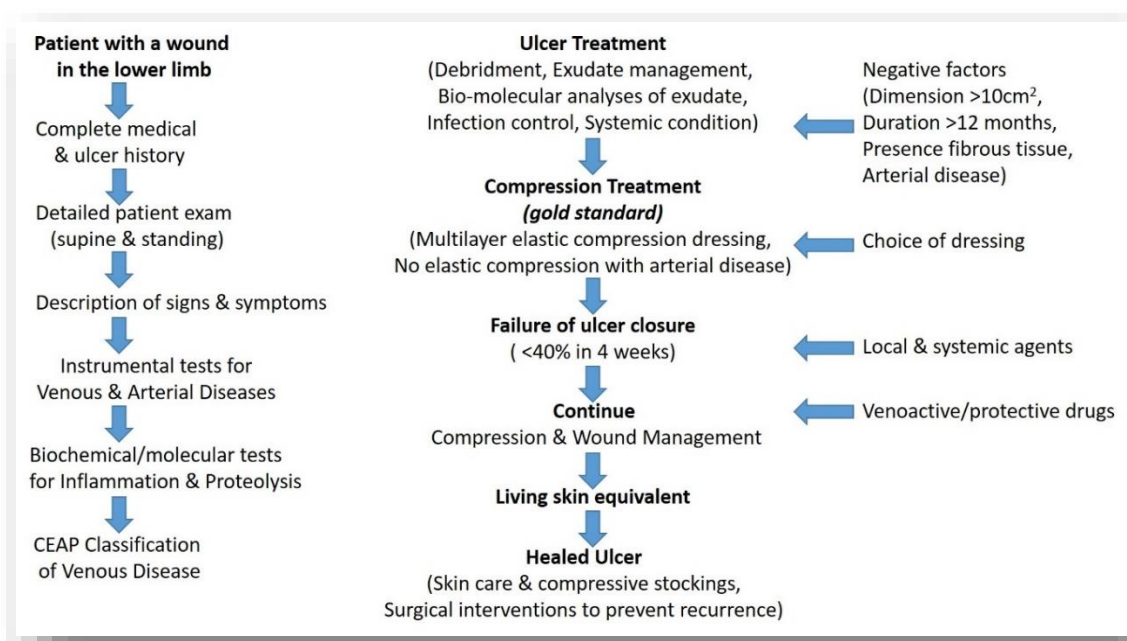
Patient with a wound in the lower limb

Complete medical & ulcer history

Detailed patient exam (supine & standing)

Description of signs & symptoms

Instrumental tests for Venous & Arterial Diseases

Biochemical/molecular tests for Inflammation & Proteolysis

CEAP Classification of Venous Disease

Ulcer Treatment
(Debridment, Exudate management, Bio-molecular analyses of exudate, Infection control, Systemic condition)

Compression Treatment
*(gold standard)*
(Multilayer elastic compression dressing, No elastic compression with arterial disease)

Failure of ulcer closure
( <40% in 4 weeks)

Continue
Compression & Wound Management

Living skin equivalent

Healed Ulcer
(Skin care & compressive stockings, Surgical interventions to prevent recurrence)

Negative factors (Dimension >10cm$^2$, Duration >12 months, Presence fibrous tissue, Arterial disease)

Choice of dressing

Local & systemic agents

Venoactive/protective drugs